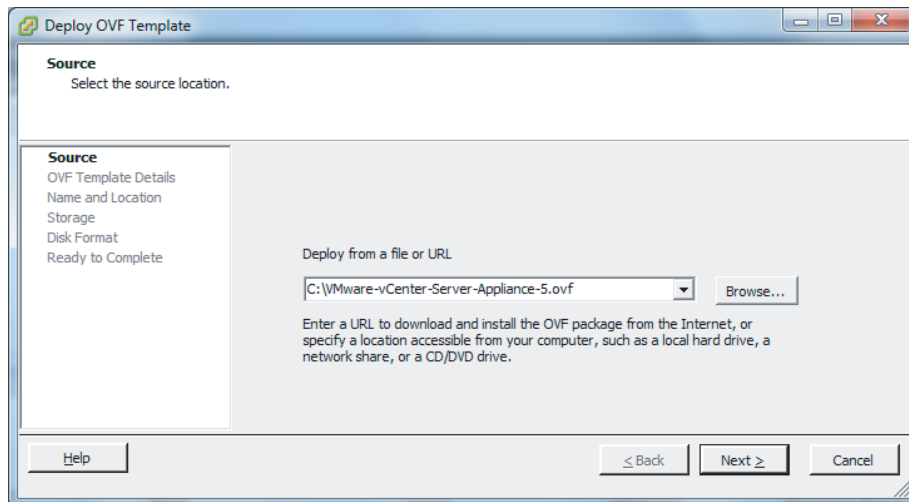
Deploy OVF Template

Source
Select the source location.

Source
OVF Template Details
Name and Location
Storage
Disk Format
Ready to Complete

Deploy from a file or URL

C:\VMware-vCenter-Server-Appliance-5.ovf

Browse...

Enter a URL to download and install the OVF package from the Internet, or specify a location accessible from your computer, such as a local hard drive, a network share, or a CD/DVD drive.

Help

< Back

Next >

Cancel